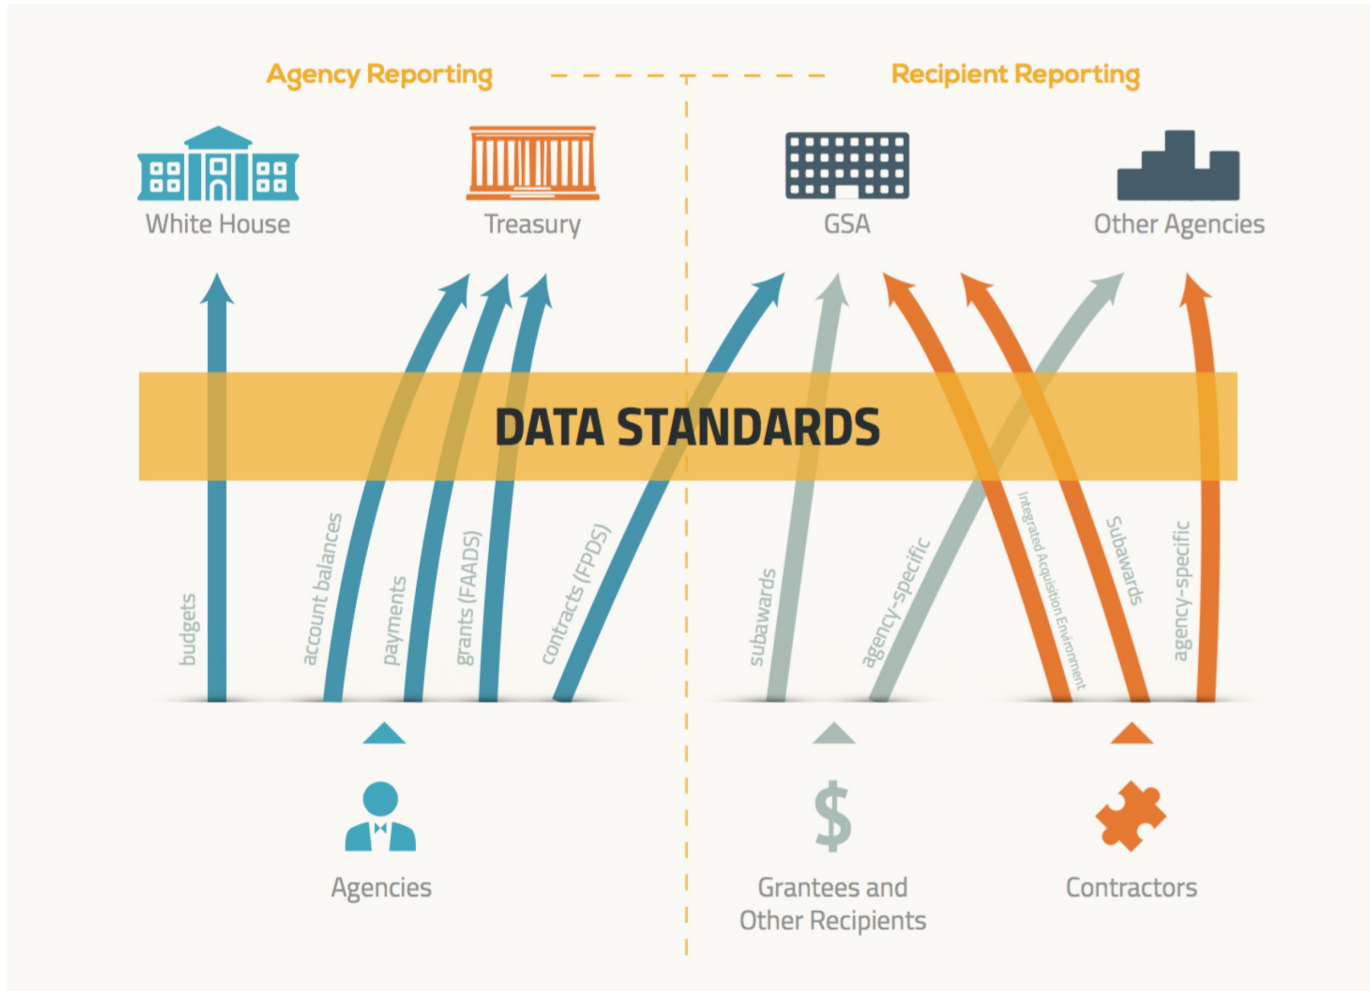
Agency Reporting

Recipient Reporting

White House

Treasury

GSA

Other Agencies

DATA STANDARDS

budgets

account balances

payments

grants (FAADS)

contracts (FPDS)

subawards

agency-specific

Integrated Acquisition Environment

Subawards

agency-specific

Agencies

$

Grantees and Other Recipients

Contractors